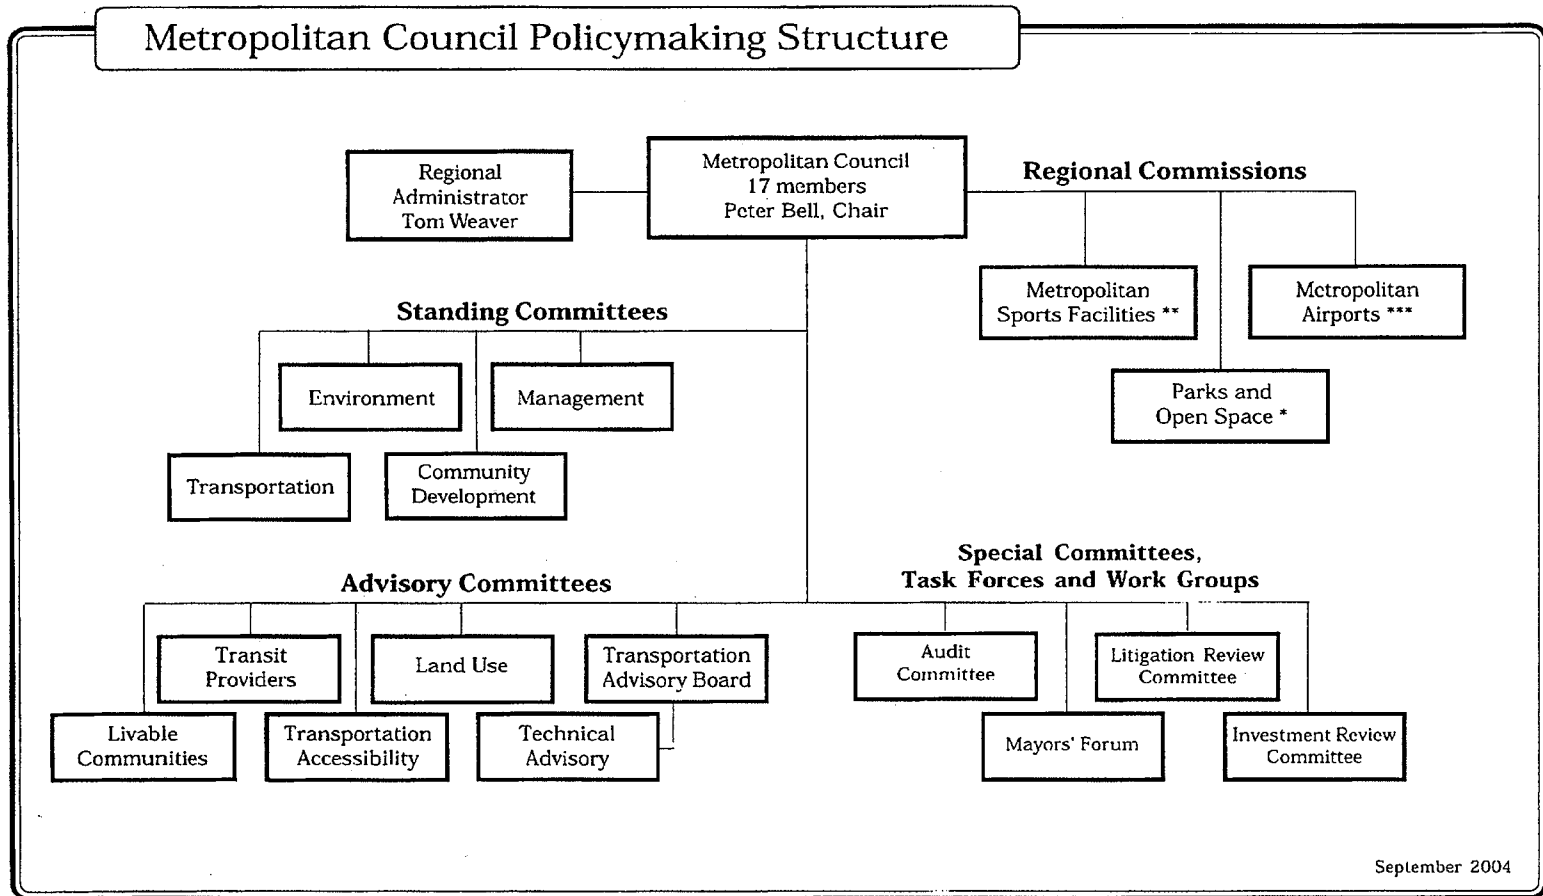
Metropolitan Council Policymaking Structure

Regional Administrator Tom Weaver

Metropolitan Council 17 members Peter Bell, Chair

Regional Commissions

Metropolitan Sports Facilities **

Metropolitan Airports ***

Parks and Open Space *

Standing Committees

Environment

Management

Transportation

Community Development

Advisory Committees

Transit Providers

Land Use

Transportation Advisory Board

Livable Communities

Transportation Accessibility

Technical Advisory

Special Committees, Task Forces and Work Groups

Audit Committee

Litigation Review Committee

Mayors' Forum

Investment Review Committee

September 2004